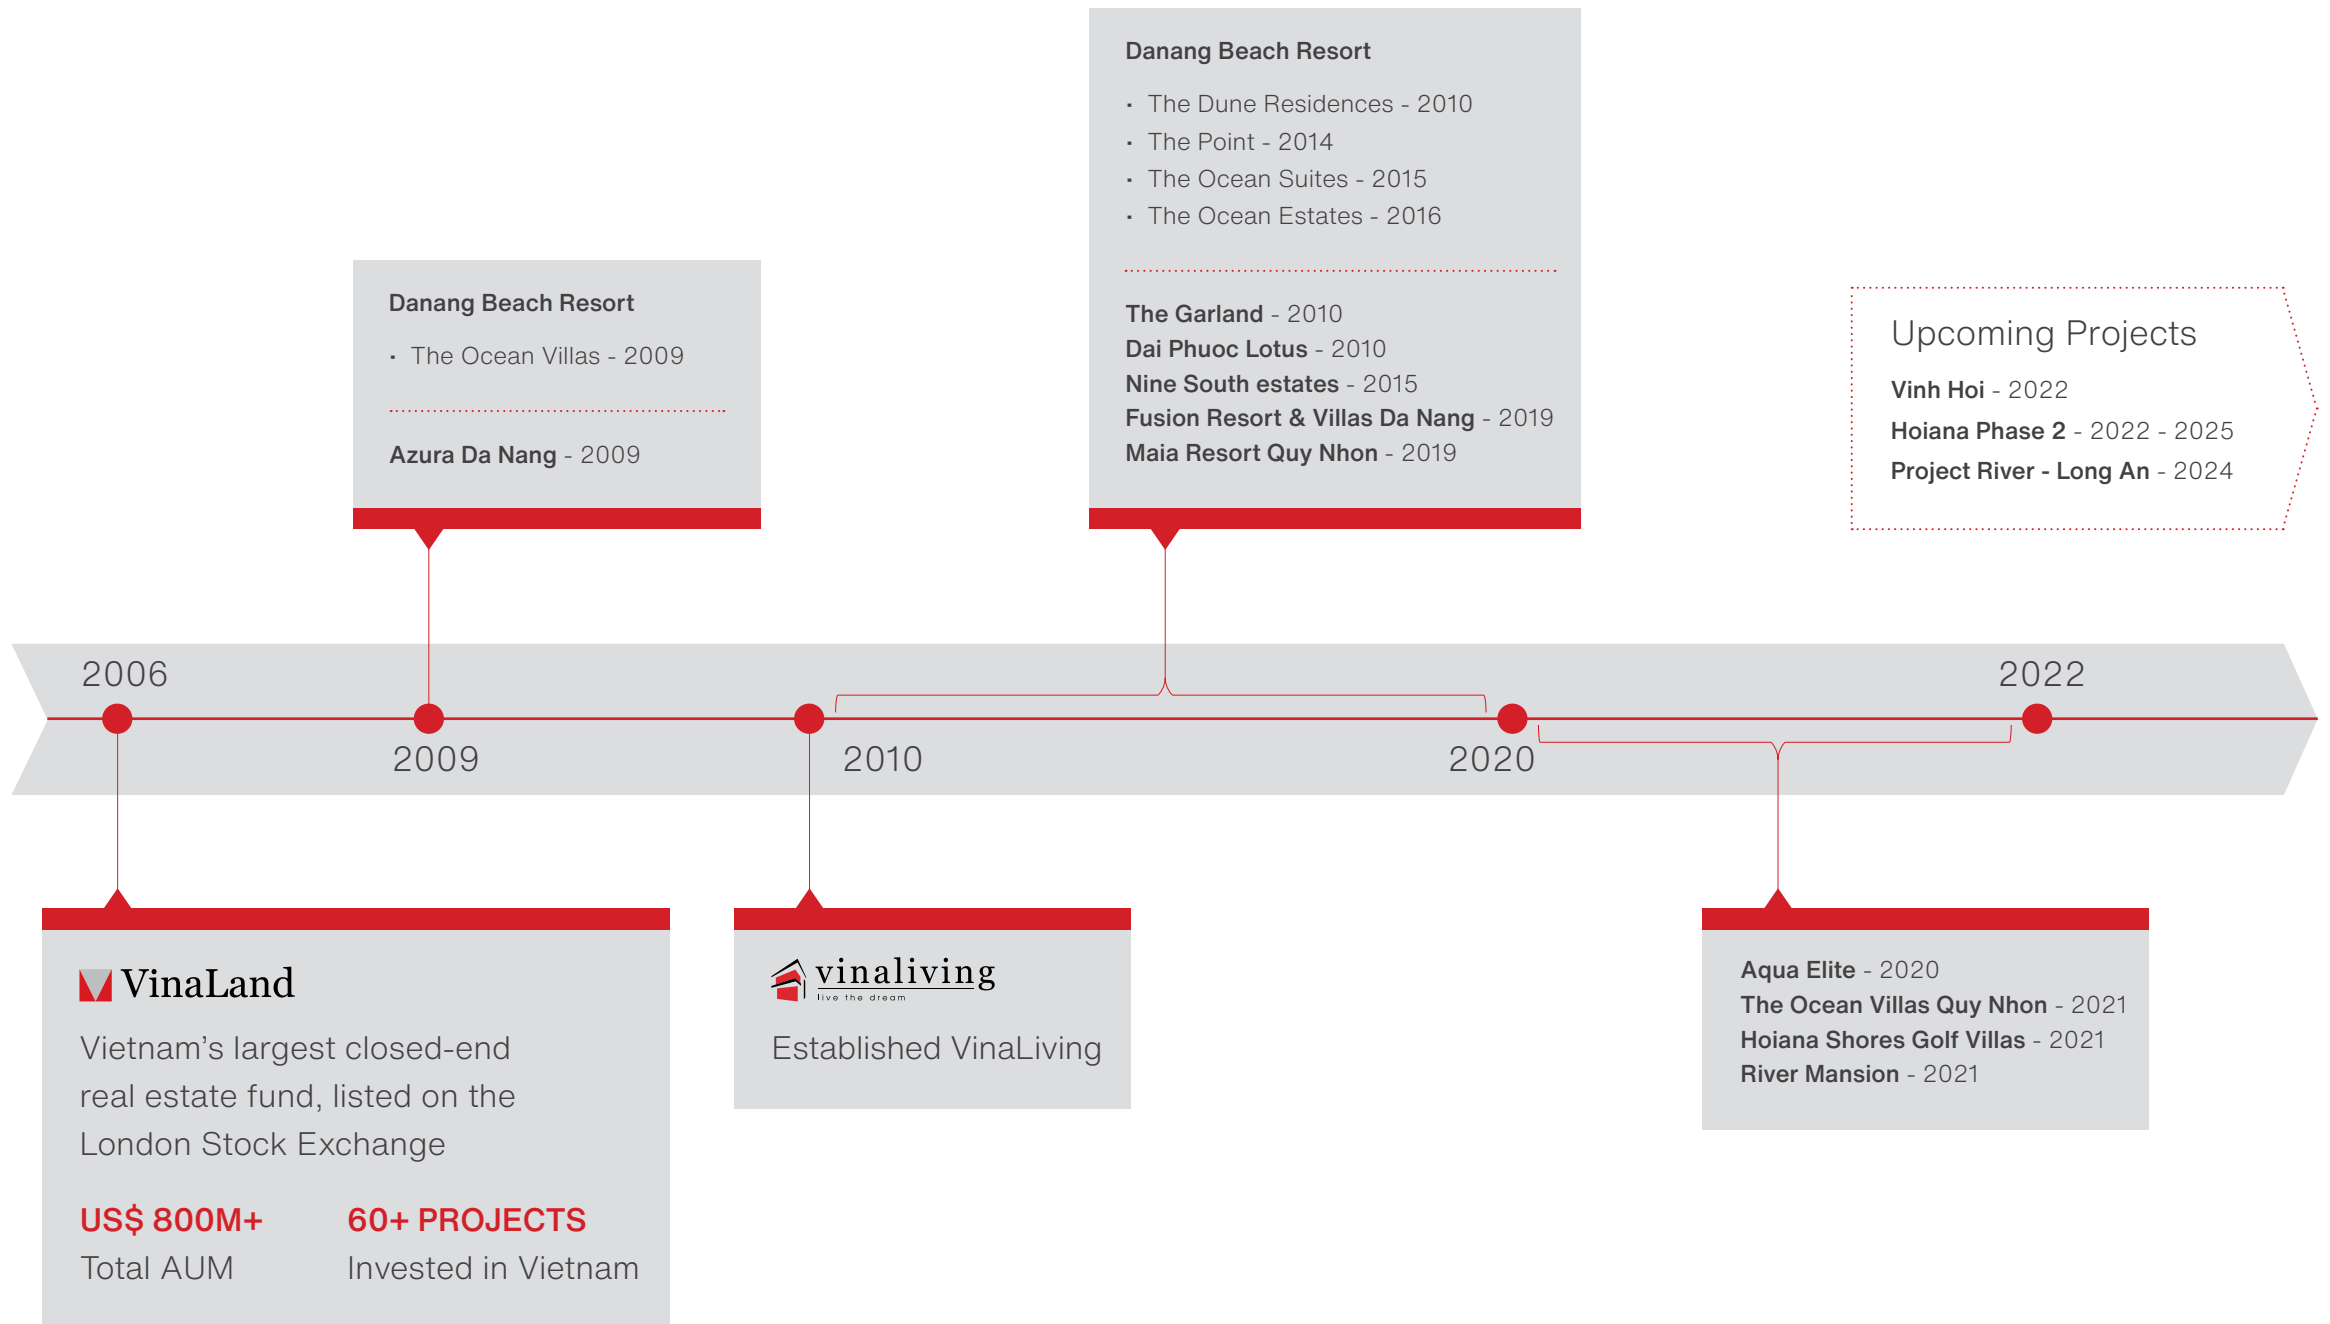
Danang Beach Resort

- The Dune Residences - 2010
- The Point - 2014
- The Ocean Suites - 2015
- The Ocean Estates - 2016

The Garland - 2010
Dai Phuoc Lotus - 2010
Nine South estates - 2015
Fusion Resort & Villas Da Nang - 2019
Maia Resort Quy Nhon - 2019

Danang Beach Resort

- The Ocean Villas - 2009

Azura Da Nang - 2009

Upcoming Projects

Vinh Hoi - 2022
Hoiana Phase 2 - 2022 - 2025
Project River - Long An - 2024

2006
2009
2010
2020
2022

VinaLand

Vietnam's largest closed-end real estate fund, listed on the London Stock Exchange

US$ 800M+
Total AUM

60+ PROJECTS
Invested in Vietnam

vinaliving
live the dream

Established VinaLiving

Aqua Elite - 2020
The Ocean Villas Quy Nhon - 2021
Hoiana Shores Golf Villas - 2021
River Mansion - 2021